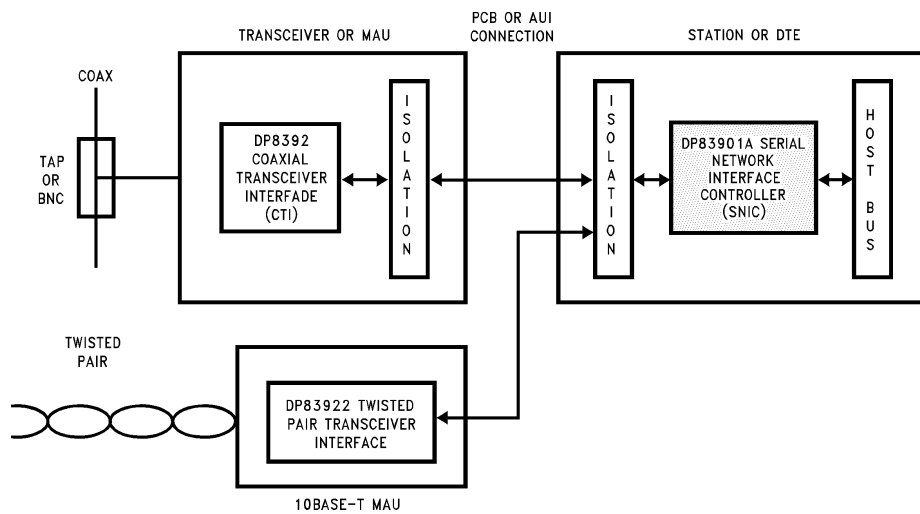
TRANSCEIVER OR MAU

PCB OR AUI CONNECTION

STATION OR DTE

COAX

TAP OR BNC

DP8392 COAXIAL TRANSCEIVER INTERFADE (CTI)

ISOLATION

ISOLATION

DP83901A SERIAL NETWORK INTERFACE CONTROLLER (SNIC)

HOST BUS

TWISTED PAIR

DP83922 TWISTED PAIR TRANSCEIVER INTERFACE

10BASE-T MAU